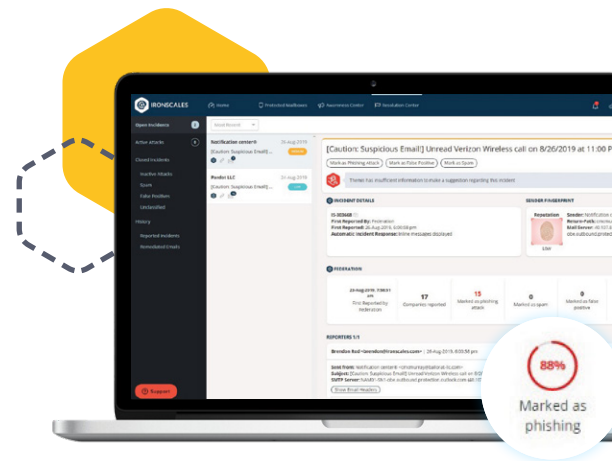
IRONSCALES

Home

Protected Mailboxes

Awareness Center

Resolution Center

Open Incidents

Active Attacks

Closed Incidents

Inactive Attacks

Spam

False Positives

Unclassified

History

Reported Incidents

Remediated Emails

Support

Most Recent

Notification center® 26 Aug 2019

[Caution: Suspicious Email] ...

Render LLC 26 Aug 2019

[Caution: Suspicious Email] ...

[Caution: Suspicious Email] Unread Verizon Wireless call on 8/26/2019 at 11:00 P

Mark as Phishing Attack

Mark as False Positive

Mark as Spam

Themis has insufficient information to make a suggestion regarding this incident

INCIDENT DETAILS

SENDER FINGERPRINT

Reputation

Sender: Notification c

Return-Path: vmshor

Mail Server: 40.107

obe.outbound.prot

First Reported By: Federation

First Reported: 26 Aug 2019, 9:00:00 pm

Automatic Incident Response: Inline messages displayed

FEDERATION

26 Aug 2019, 7:00:01 AM

First Reported by Federation

17

Companies reported

15

Marked as phishing attack

0

Marked as spam

0

Marked as false positive

REPORTERS 1/1

Brendon Red <brendon@ironscales.com> | 26 Aug 2019, 8:00:58 pm

Sent from: Notification center® <vmshorkey@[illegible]>

Subject: [Caution: Suspicious Email] Unread Verizon Wireless call on 8/2

SMTP Server: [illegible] obe.outbound.protection.outlook.com

Show Email Headers

88%

Marked as phishing